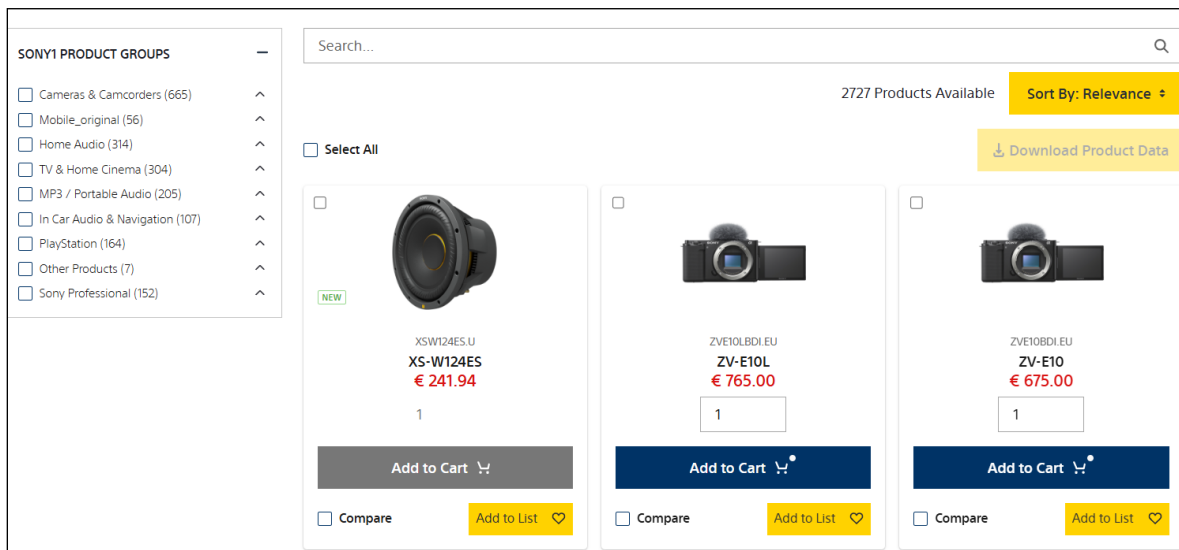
SONY1 PRODUCT GROUPS

Cameras & Camcorders (665)
Mobile_original (56)
Home Audio (314)
TV & Home Cinema (304)
MP3 / Portable Audio (205)
In Car Audio & Navigation (107)
PlayStation (164)
Other Products (7)
Sony Professional (152)

Search...

2727 Products Available

Sort By: Relevance

Select All

Download Product Data

NEW

XSW124ES.U
XS-W124ES
€ 241.94
1
Add to Cart
Compare
Add to List

ZVE10LBDI.EU
ZV-E10L
€ 765.00
1
Add to Cart
Compare
Add to List

ZVE10BDI.EU
ZV-E10
€ 675.00
1
Add to Cart
Compare
Add to List